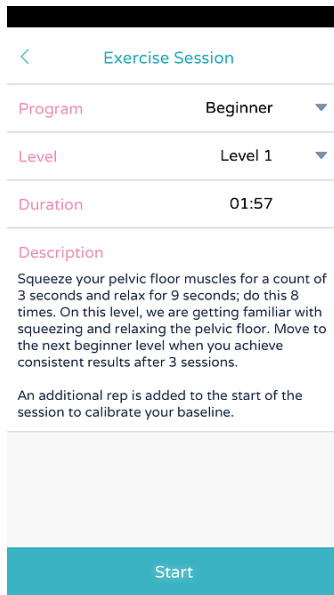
<

Exercise Session

Program
Beginner

Level
Level 1

Duration
01:57

Description

Squeeze your pelvic floor muscles for a count of 3 seconds and relax for 9 seconds; do this 8 times. On this level, we are getting familiar with squeezing and relaxing the pelvic floor. Move to the next beginner level when you achieve consistent results after 3 sessions.

An additional rep is added to the start of the session to calibrate your baseline.

Start